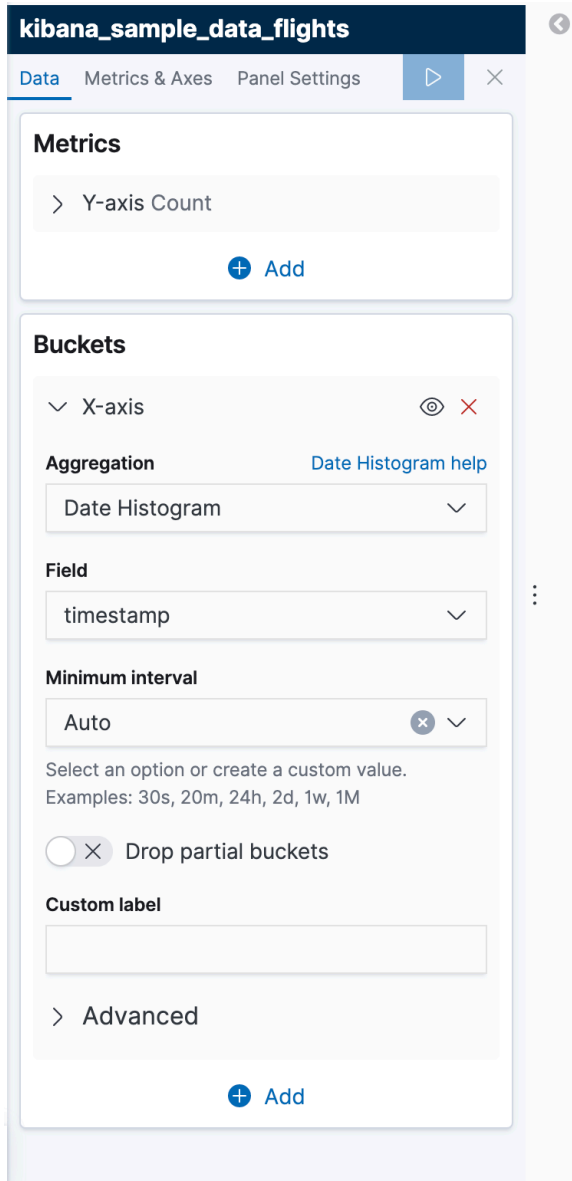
kibana_sample_data_flights

Data Metrics & Axes Panel Settings

Metrics

Y-axis Count

Add

Buckets

X-axis

Aggregation Date Histogram help

Date Histogram

Field

timestamp

Minimum interval

Auto

Select an option or create a custom value. Examples: 30s, 20m, 24h, 2d, 1w, 1M

Drop partial buckets

Custom label

Advanced

Add